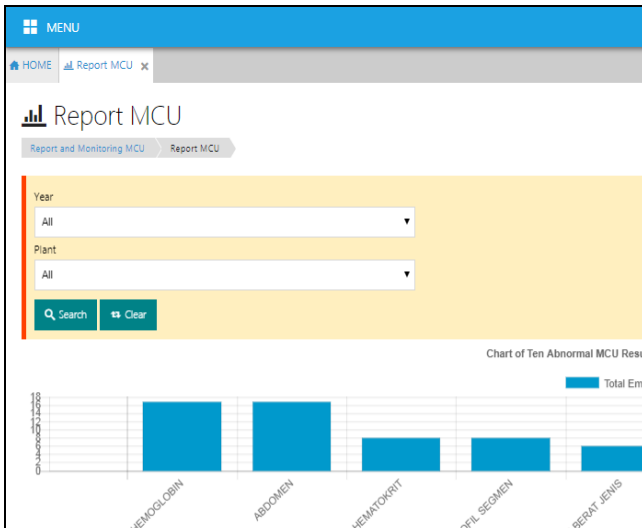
MENU

HOME Report MCU ×

Report MCU

Report and Monitoring MCU Report MCU

Year

All

Plant

All

Search Clear

Chart of Ten Abnormal MCU Resu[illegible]

Total Em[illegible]

18
16
14
12
10
8
6
4
2
0

HEMOGLOBIN ABDOMEN HEMATOKRIT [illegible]OFIL SEGMEN BERAT JENIS